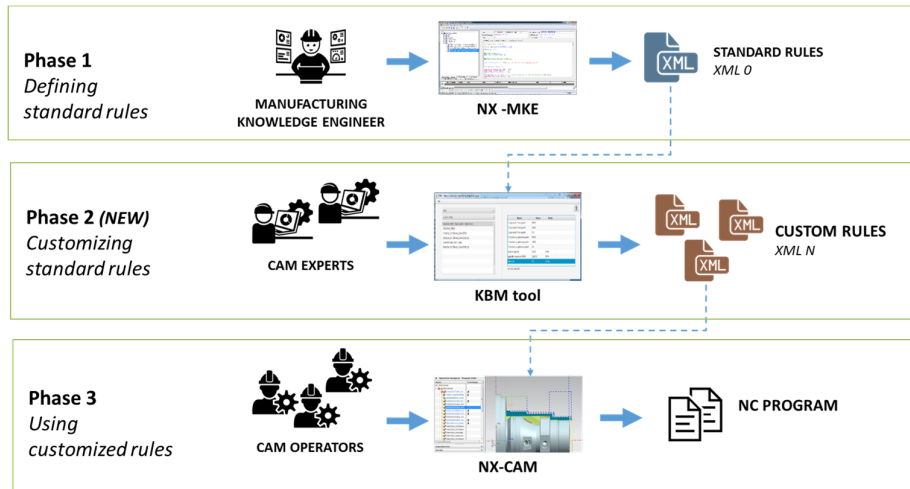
Phase 1
Defining standard rules

MANUFACTURING KNOWLEDGE ENGINEER

NX -MKE

XML

STANDARD RULES
XML 0

Phase 2 (NEW)
Customizing standard rules

CAM EXPERTS

KBM tool

XML

XML

XML

CUSTOM RULES
XML N

Phase 3
Using customized rules

CAM OPERATORS

NX-CAM

NC PROGRAM